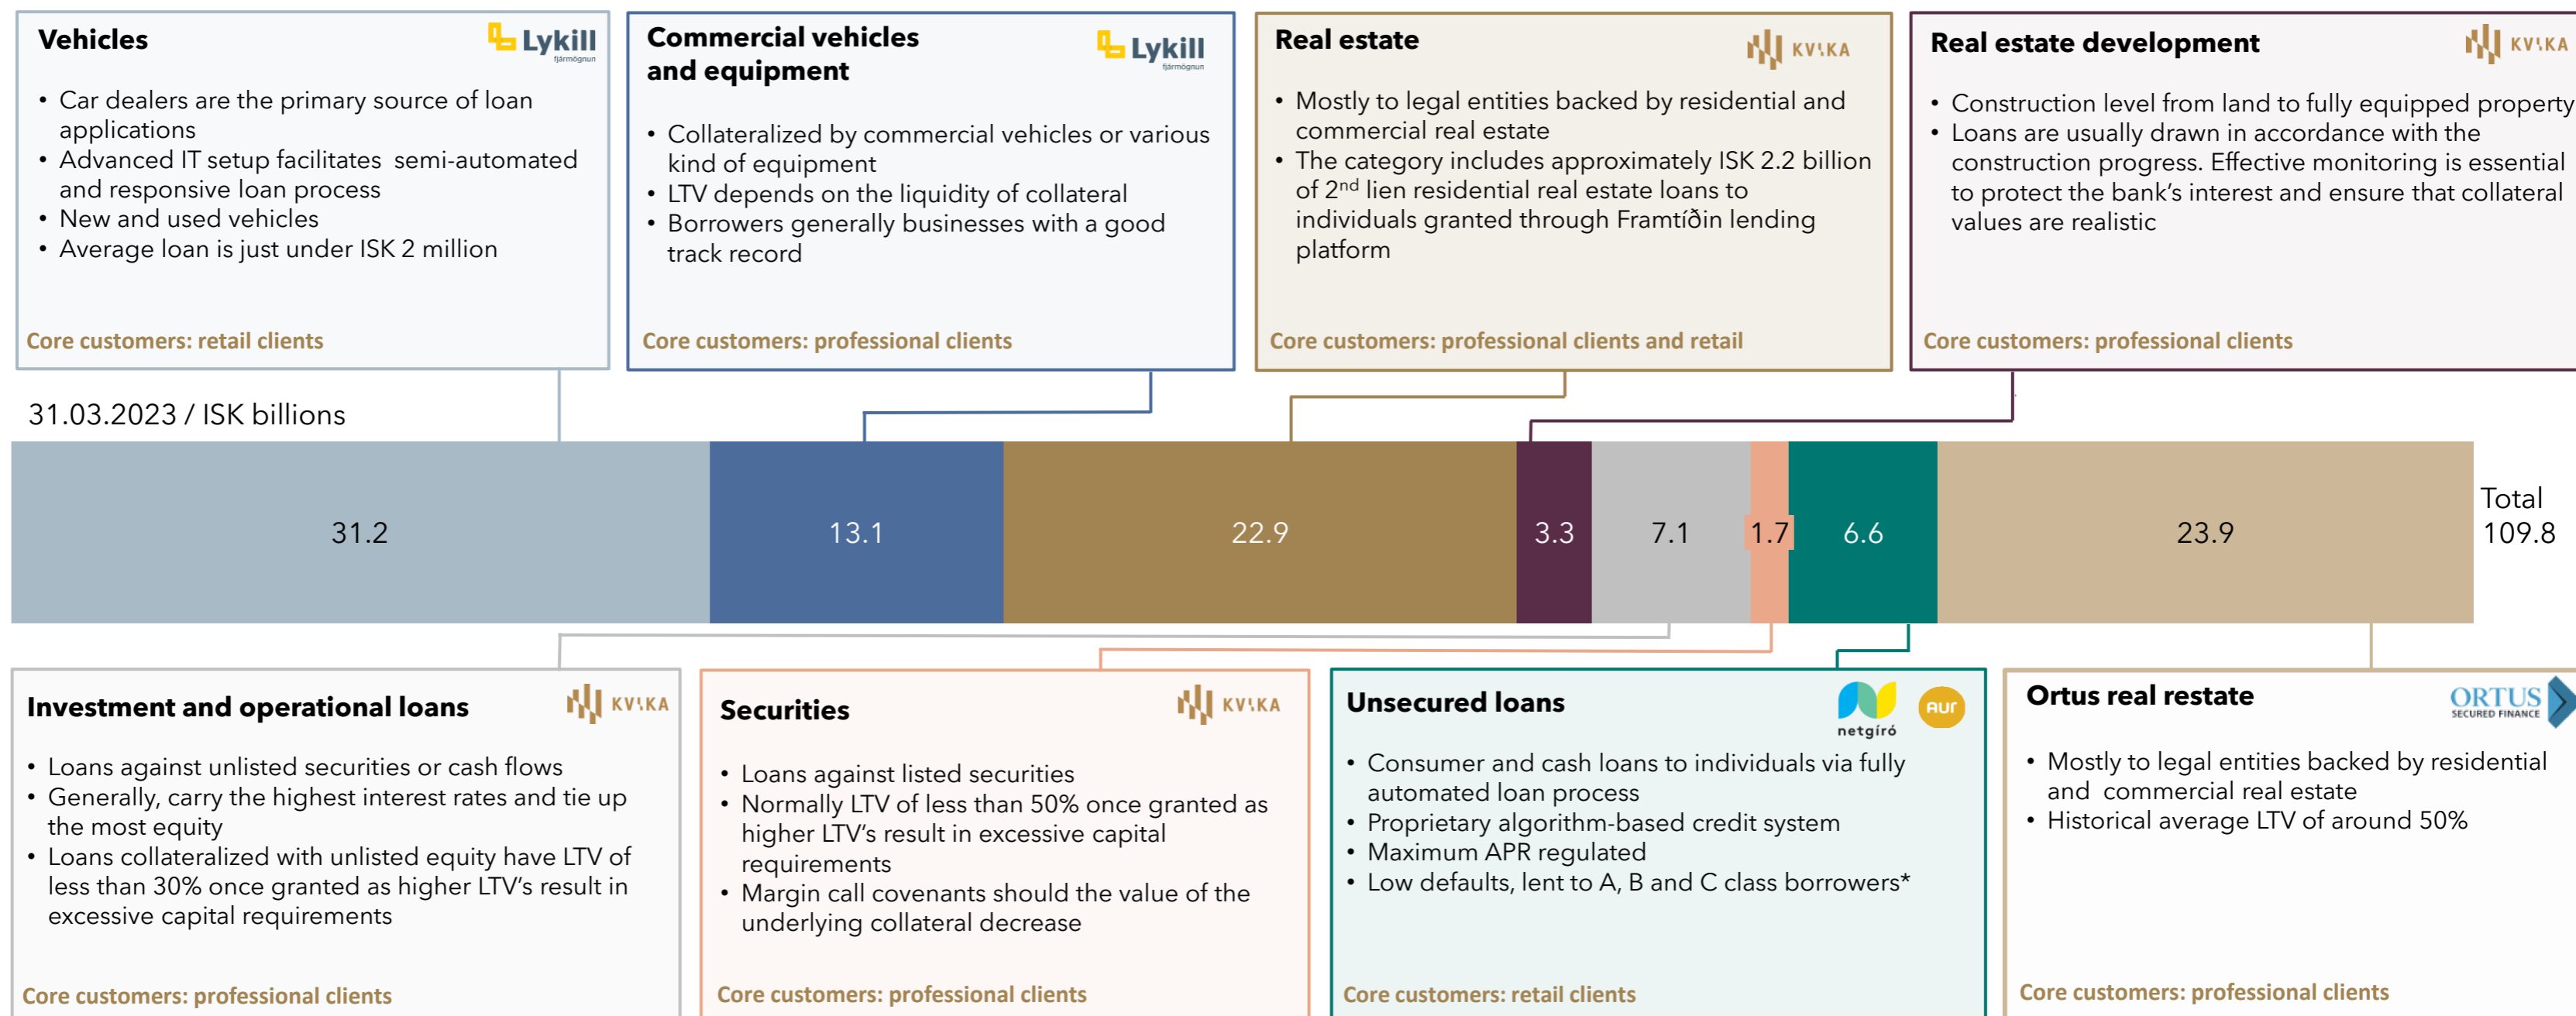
Vehicles

Lykill fjármögnun

• Car dealers are the primary source of loan applications
• Advanced IT setup facilitates semi-automated and responsive loan process
• New and used vehicles
• Average loan is just under ISK 2 million

Core customers: retail clients

Commercial vehicles and equipment

Lykill fjármögnun

• Collateralized by commercial vehicles or various kind of equipment
• LTV depends on the liquidity of collateral
• Borrowers generally businesses with a good track record

Core customers: professional clients

Real estate

KVIKA

• Mostly to legal entities backed by residential and commercial real estate
• The category includes approximately ISK 2.2 billion of 2$^{nd}$ lien residential real estate loans to individuals granted through Framtíðin lending platform

Core customers: professional clients and retail

Real estate development

KVIKA

• Construction level from land to fully equipped property
• Loans are usually drawn in accordance with the construction progress. Effective monitoring is essential to protect the bank's interest and ensure that collateral values are realistic

Core customers: professional clients

31.03.2023 / ISK billions

31.2 13.1 22.9 3.3 7.1 1.7 6.6 23.9

Total 109.8

Investment and operational loans

KVIKA

• Loans against unlisted securities or cash flows
• Generally, carry the highest interest rates and tie up the most equity
• Loans collateralized with unlisted equity have LTV of less than 30% once granted as higher LTV's result in excessive capital requirements

Core customers: professional clients

Securities

KVIKA

• Loans against listed securities
• Normally LTV of less than 50% once granted as higher LTV's result in excessive capital requirements
• Margin call covenants should the value of the underlying collateral decrease

Core customers: professional clients

Unsecured loans

netgíró aur

• Consumer and cash loans to individuals via fully automated loan process
• Proprietary algorithm-based credit system
• Maximum APR regulated
• Low defaults, lent to A, B and C class borrowers*

Core customers: retail clients

Ortus real restate

ORTUS SECURED FINANCE

• Mostly to legal entities backed by residential and commercial real estate
• Historical average LTV of around 50%

Core customers: professional clients